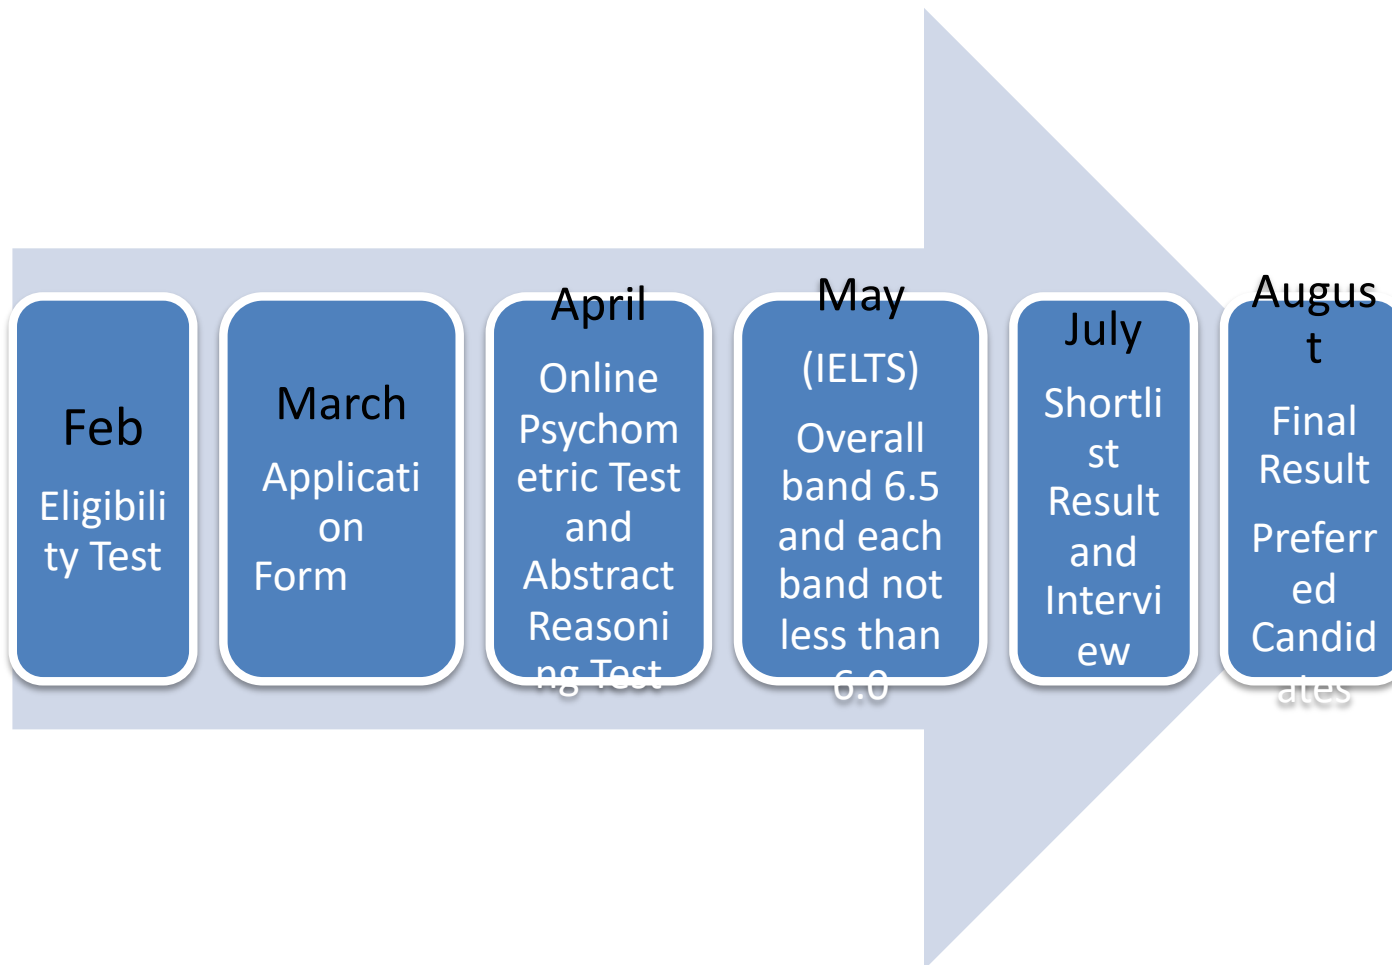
Feb

Eligibility Test

March

Application Form

April

Online Psychometric Test and Abstract Reasoning Test

May

(IELTS)

Overall band 6.5 and each band not less than 6.0

July

Shortlist Result and Interview

August

Final Result

Preferred Candidates